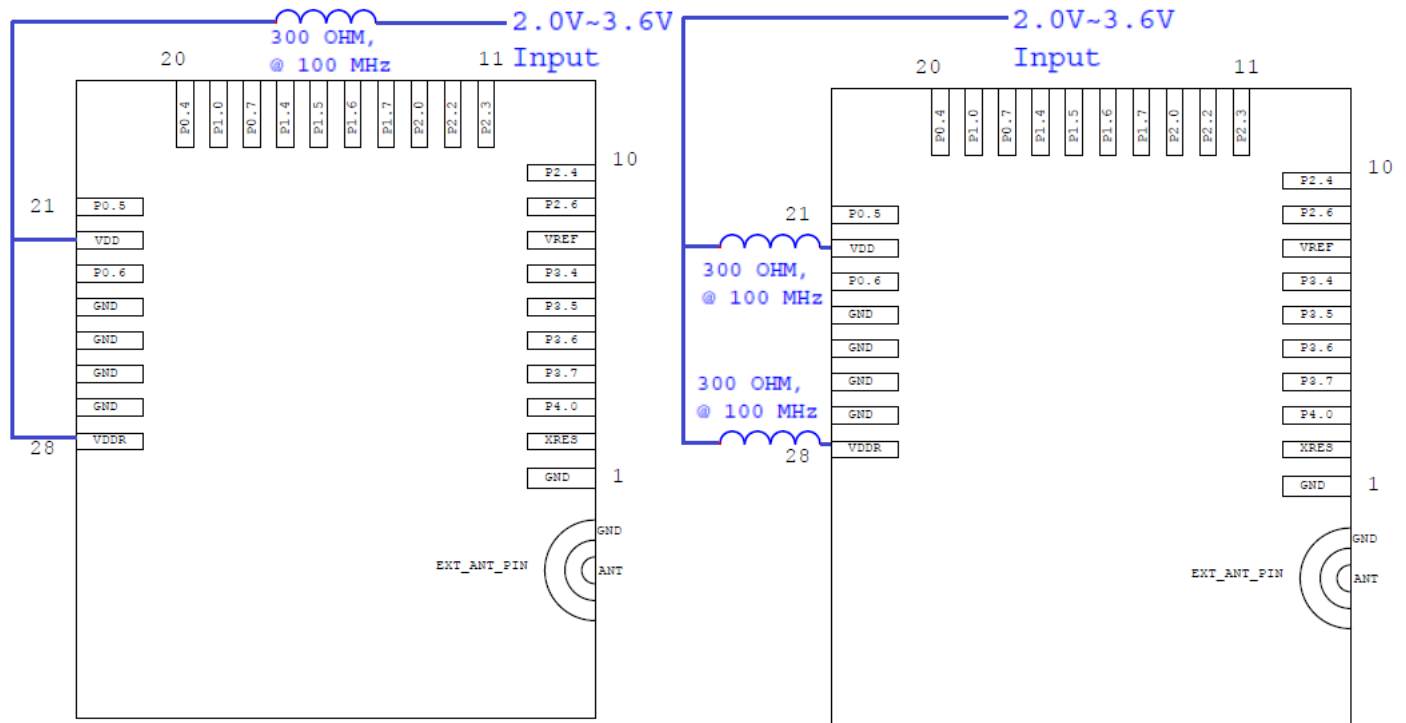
300 OHM,
@ 100 MHz
2.0V~3.6V
Input

20
11

P0.4
P1.0
P0.7
P1.4
P1.5
P1.6
P1.7
P2.0
P2.2
P2.3

10

21
P0.5
VDD
P0.6
GND
GND
GND
GND
VDDR
28

P2.4
P2.6
VREF
P3.4
P3.5
P3.6
P3.7
P4.0
XRES
GND
1

GND
EXT_ANT_PIN
ANT

2.0V~3.6V
Input

20
11

P0.4
P1.0
P0.7
P1.4
P1.5
P1.6
P1.7
P2.0
P2.2
P2.3

10

21
P0.5
VDD
300 OHM,
@ 100 MHz
P0.6
GND
GND
GND
GND
300 OHM,
@ 100 MHz
VDDR
28

P2.4
P2.6
VREF
P3.4
P3.5
P3.6
P3.7
P4.0
XRES
GND
1

GND
EXT_ANT_PIN
ANT